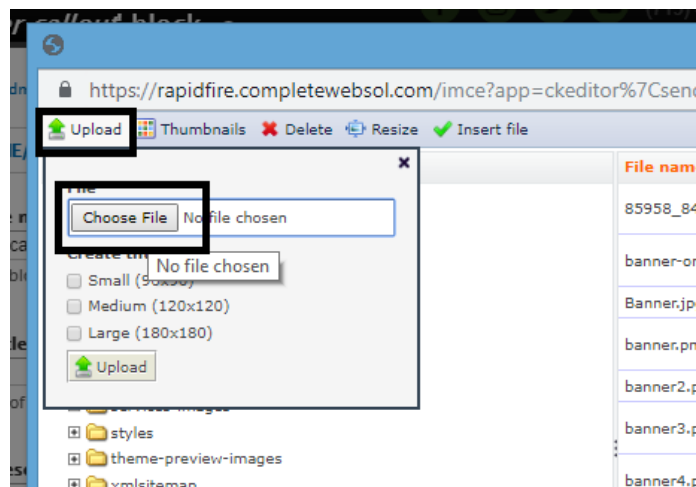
https://rapidfire.completewebsol.com/imce?app=ckeditor%7Csend

Upload Thumbnails Delete Resize Insert file

File

Choose File No file chosen

No file chosen

Create th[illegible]

Small (9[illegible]x90)

Medium (120x120)

Large (180x180)

Upload

styles

theme-preview-images

xmlsitemap

File nam

85958_84

banner-or

Banner.jp

banner.pn

banner2.p

banner3.p

banner4.p